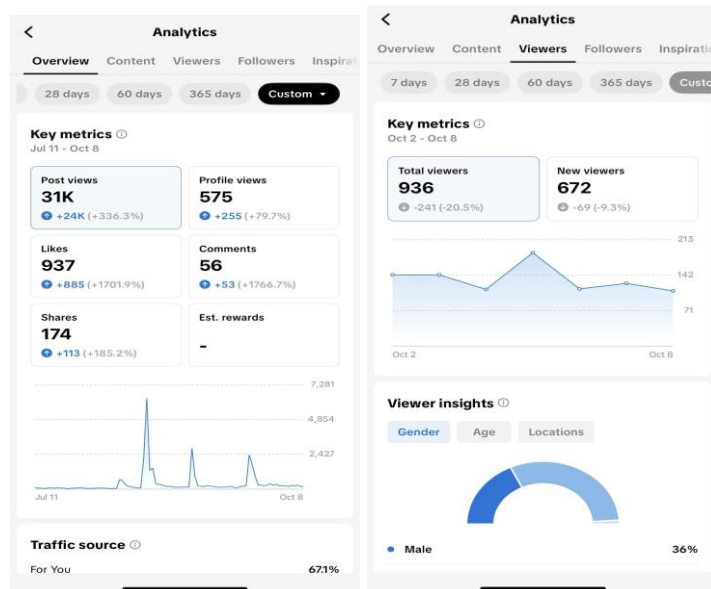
<

Analytics

Overview Content Viewers Followers Inspirat

28 days 60 days 365 days Custom ▾

Key metrics ⓘ
Jul 11 - Oct 8

Post views
31K
+24K (+336.3%)

Profile views
575
+255 (+79.7%)

Likes
937
+885 (+1701.9%)

Comments
56
+53 (+1766.7%)

Shares
174
+113 (+185.2%)

Est. rewards
-

7,281
4,854
2,427

Jul 11
Oct 8

Traffic source ⓘ
For You 67.1%

<

Analytics

Overview Content Viewers Followers Inspiratio

7 days 28 days 60 days 365 days Custo

Key metrics ⓘ
Oct 2 - Oct 8

Total viewers
936
-241 (-20.5%)

New viewers
672
-69 (-9.3%)

213
142
71

Oct 2
Oct 8

Viewer insights ⓘ

Gender Age Locations

Male 36%